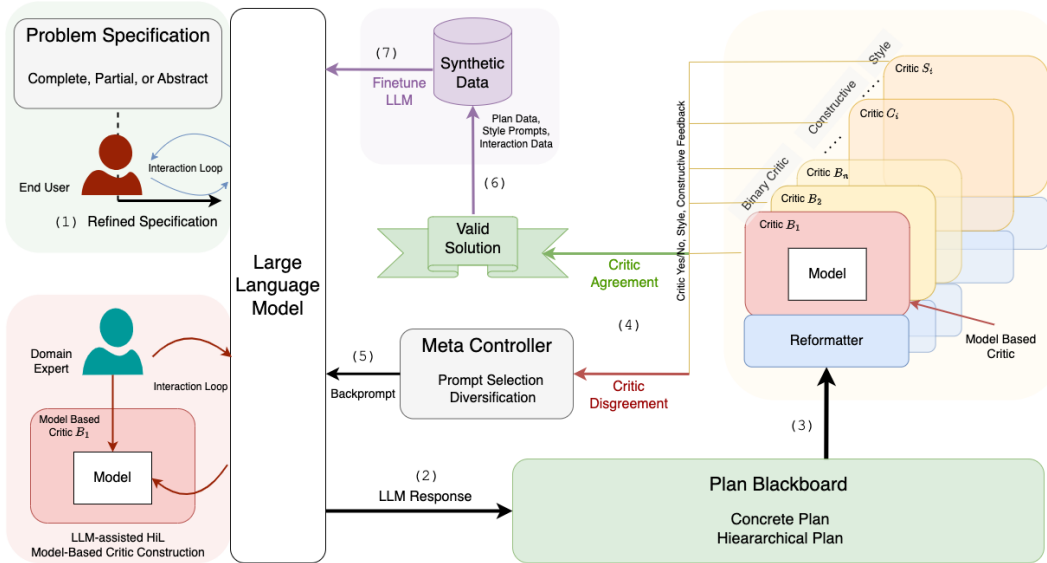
Problem Specification

Complete, Partial, or Abstract

End User

Interaction Loop

(1) Refined Specification

Domain Expert

Interaction Loop

Model Based Critic $B_1$

Model

LLM-assisted HiL Model-Based Critic Construction

Large Language Model

(7)

Finetune LLM

Synthetic Data

Plan Data, Style Prompts, Interaction Data

(6)

Valid Solution

Critic Agreement

Critic Yes/No, Style, Constructive Feedback

(4)

(5)

Backprompt

Meta Controller

Prompt Selection Diversification

Critic Disgreement

(2)

LLM Response

Plan Blackboard

Concrete Plan Hieararchical Plan

(3)

Style

Constructive

Binary Critic

Critic $S_i$

Critic $C_i$

Critic $B_n$

Critic $B_2$

Critic $B_1$

Model

Reformatter

Model Based Critic